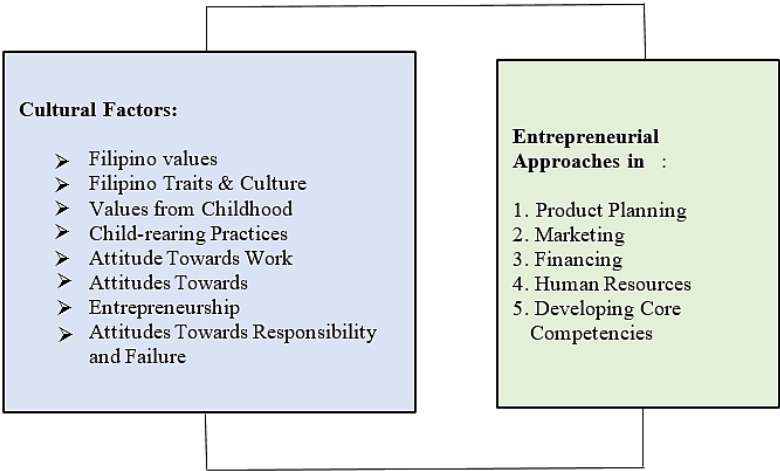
Cultural Factors:

- Filipino values
- Filipino Traits & Culture
- Values from Childhood
- Child-rearing Practices
- Attitude Towards Work
- Attitudes Towards
- Entrepreneurship
- Attitudes Towards Responsibility and Failure

Entrepreneurial Approaches in :

1. Product Planning
2. Marketing
3. Financing
4. Human Resources
5. Developing Core Competencies